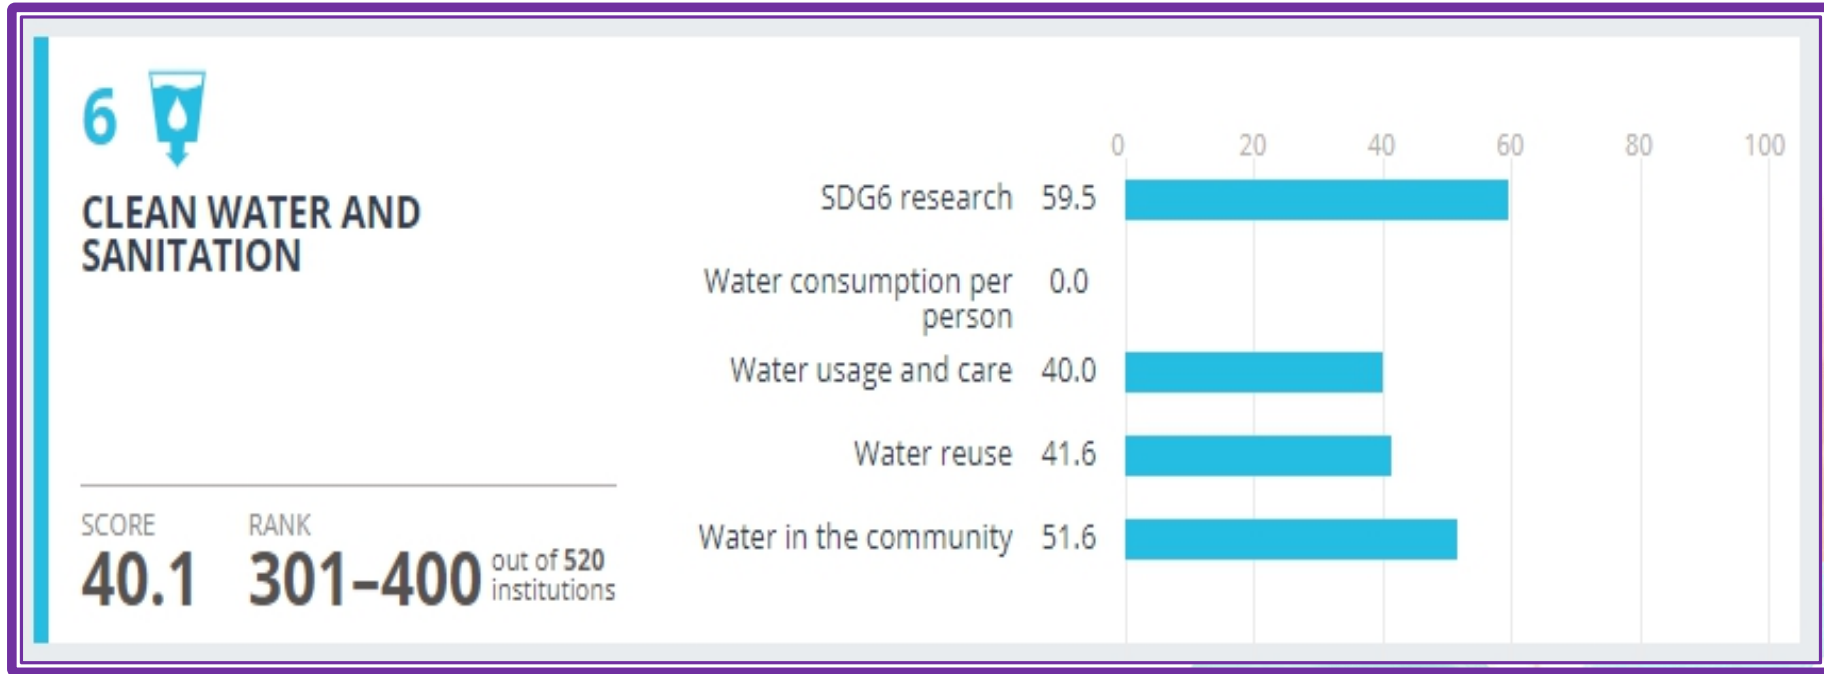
6

CLEAN WATER AND SANITATION

SCORE
40.1

RANK
301–400 out of 520 institutions

0 20 40 60 80 100

SDG6 research 59.5

Water consumption per person 0.0

Water usage and care 40.0

Water reuse 41.6

Water in the community 51.6